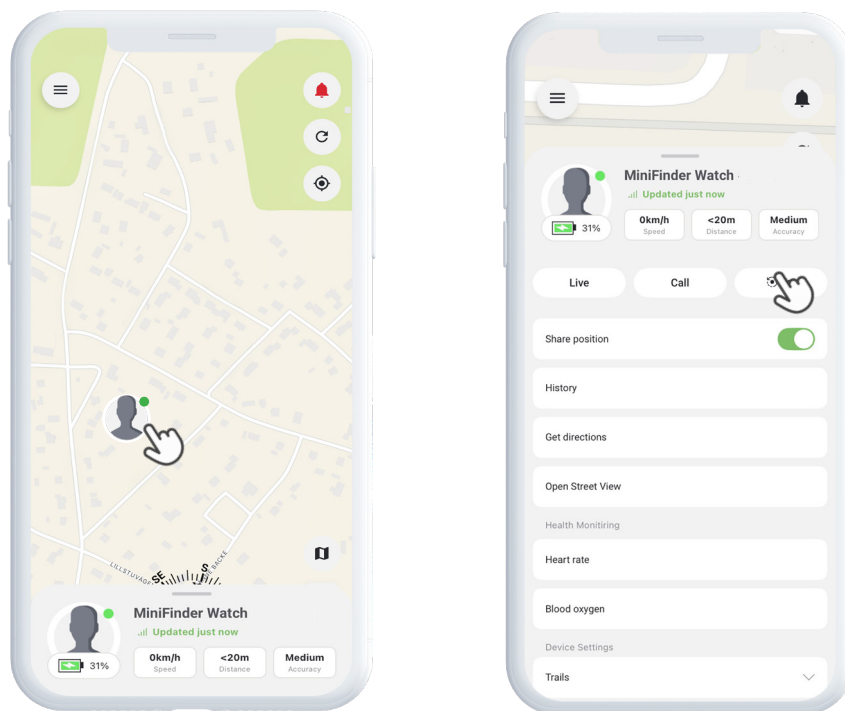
LILLSTUVAGEN SE BACKE

MiniFinder Watch
Updated just now
31%
0km/h
Speed
<20m
Distance
Medium
Accuracy

MiniFinder Watch
Updated just now
31%
0km/h
Speed
<20m
Distance
Medium
Accuracy

Live
Call

Share position

History

Get directions

Open Street View

Health Monitiring

Heart rate

Blood oxygen

Device Settings

Trails